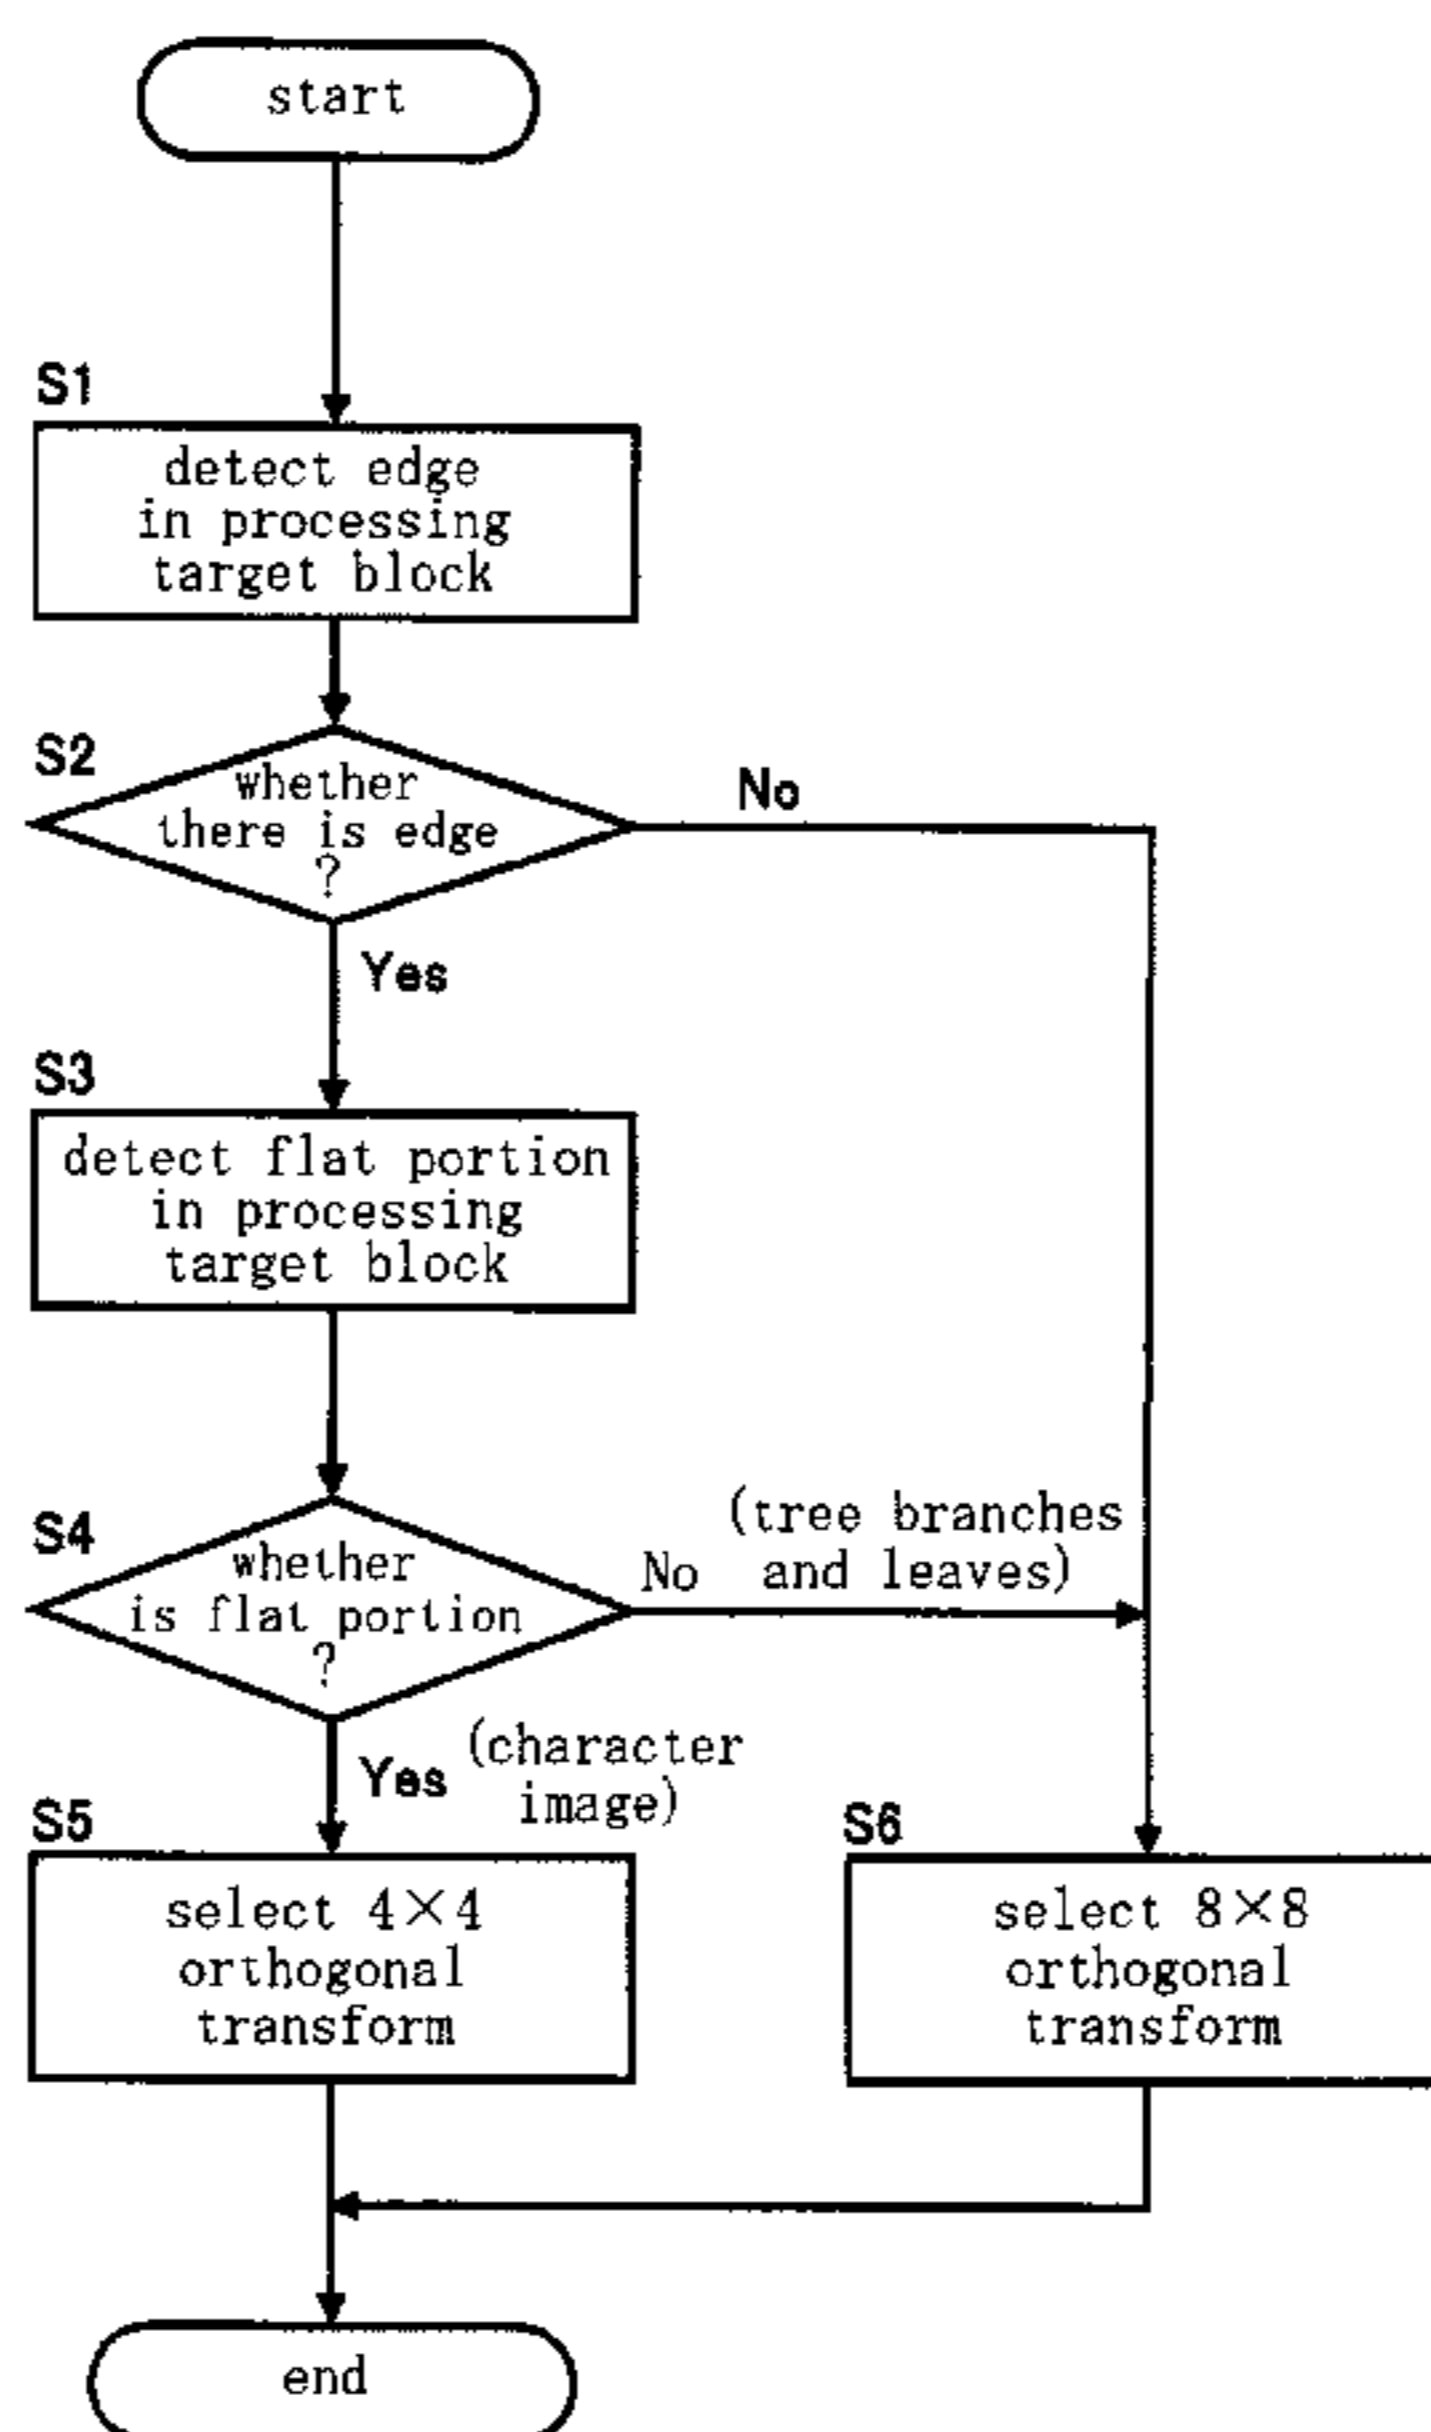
start

S1

detect edge in processing target block

S2

whether there is edge ?

No

Yes

S3

detect flat portion in processing target block

S4

whether is flat portion ?

No

(tree branches and leaves)

Yes

(character image)

S5

select 4×4 orthogonal transform

S6

select 8×8 orthogonal transform

end